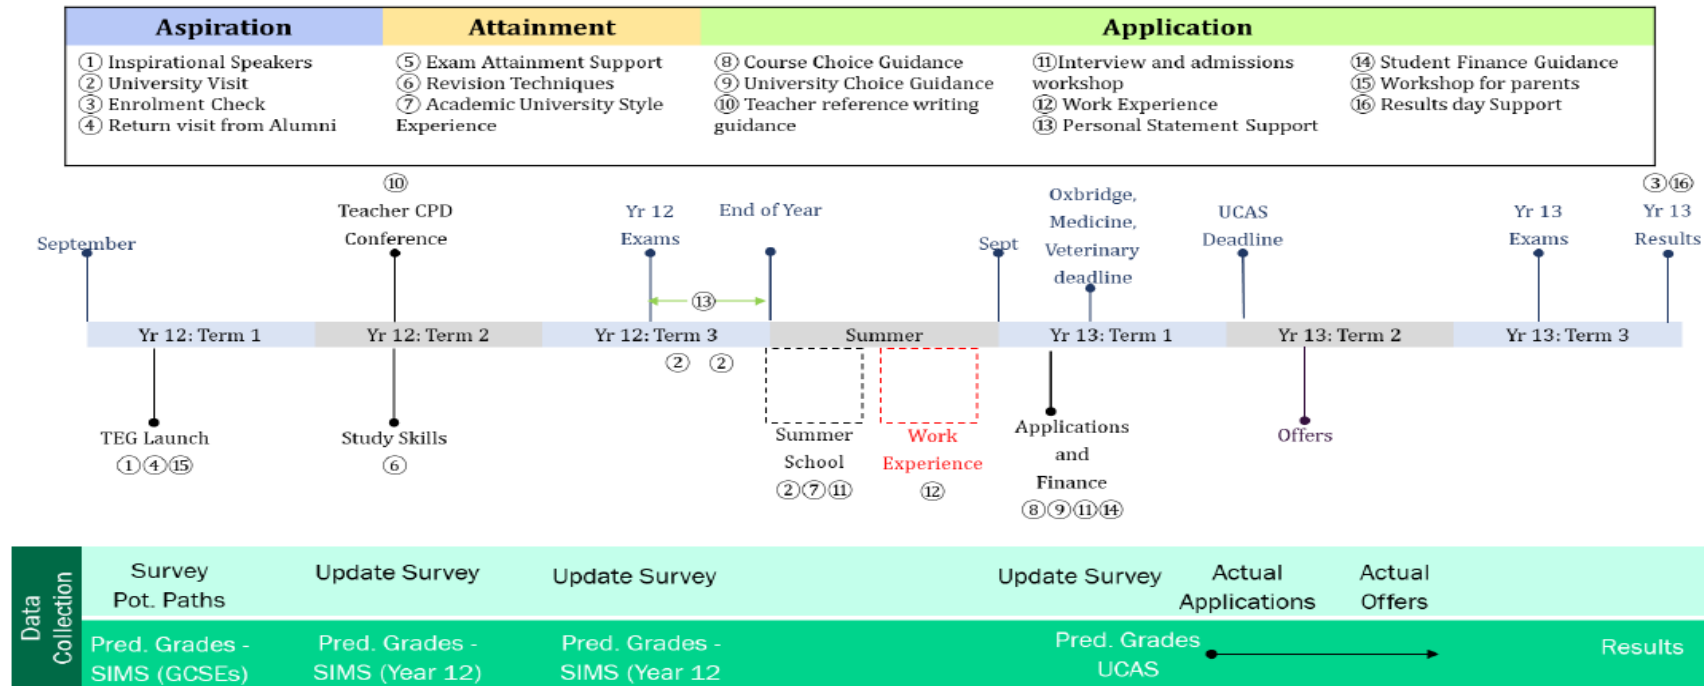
| Aspiration | Attainment | Application | | |
|---|---|---|---|---|
| ① Inspirational Speakers ② University Visit ③ Enrolment Check ④ Return visit from Alumni | ⑤ Exam Attainment Support ⑥ Revision Techniques ⑦ Academic University Style Experience | ⑧ Course Choice Guidance ⑨ University Choice Guidance ⑩ Teacher reference writing guidance | ⑪ Interview and admissions workshop ⑫ Work Experience ⑬ Personal Statement Support | ⑭ Student Finance Guidance ⑮ Workshop for parents ⑯ Results day Support |

September

⑩ Teacher CPD Conference

Yr 12 Exams

End of Year

⑬

Sept

Oxbridge, Medicine, Veterinary deadline

UCAS Deadline

Yr 13 Exams

③⑯ Yr 13 Results

Yr 12: Term 1 | Yr 12: Term 2 | Yr 12: Term 3 | Summer | Yr 13: Term 1 | Yr 13: Term 2 | Yr 13: Term 3

② ②

TEG Launch ①④⑮

Study Skills ⑥

Summer School ②⑦⑪

Work Experience ⑫

Applications and Finance ⑧⑨⑪⑭

Offers

Data Collection

Survey Pot. Paths

Update Survey

Update Survey

Update Survey

Actual Applications

Actual Offers

Pred. Grades - SIMS (GCSEs)

Pred. Grades - SIMS (Year 12)

Pred. Grades - SIMS (Year 12

Pred. Grades UCAS

Results